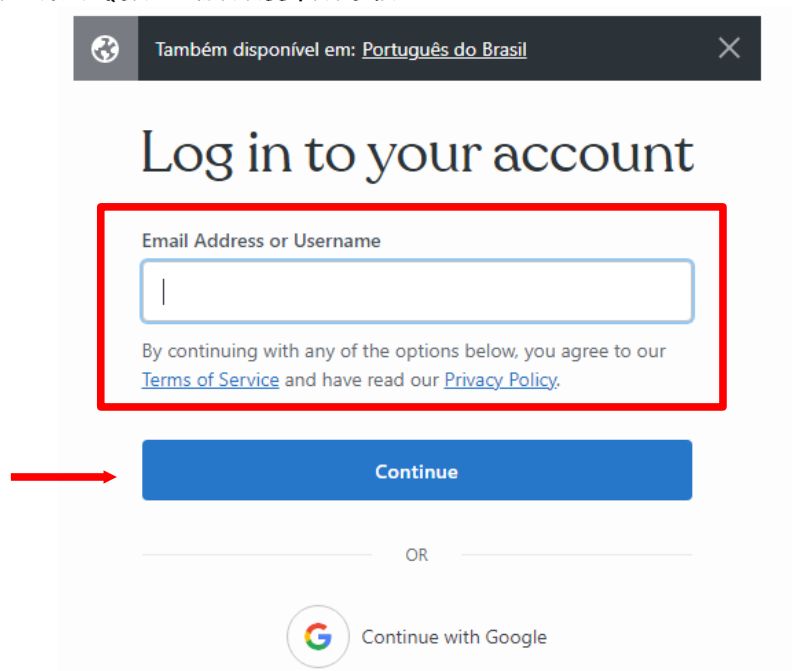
Também disponível em: Português do Brasil

Log in to your account

Email Address or Username

By continuing with any of the options below, you agree to our Terms of Service and have read our Privacy Policy.

Continue

OR

Continue with Google